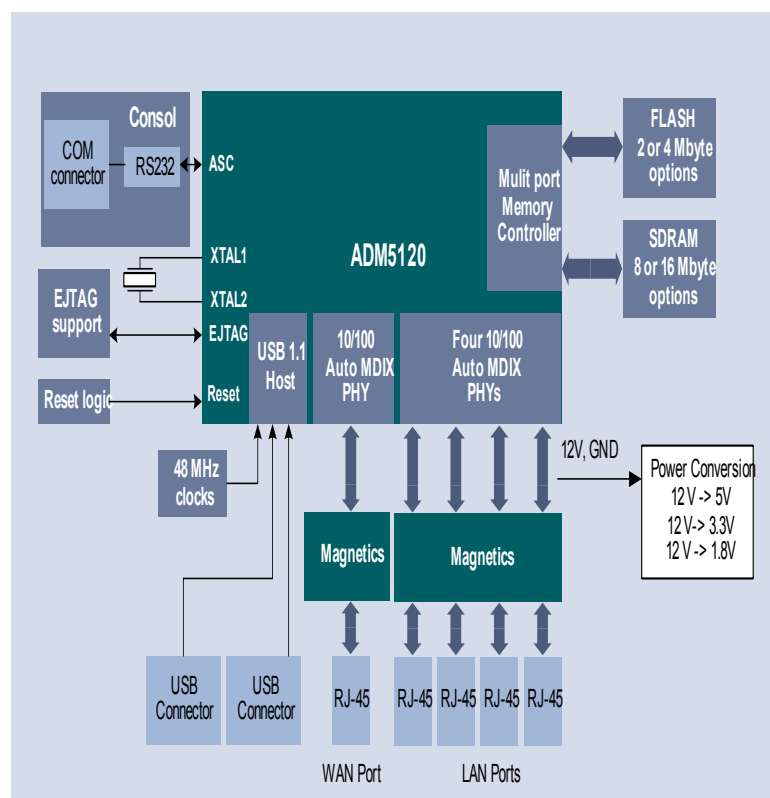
Consol

COM connector

RS232

ASC

ADM5120

Mulit port Memory Controller

FLASH 2 or 4 Mbyte options

SDRAM 8 or 16 Mbyte options

XTAL1

XTAL2

EJTAG support

EJTAG

USB 1.1 Host

10/100 Auto MDIX PHY

Four 10/100 Auto MDIX PHYs

Reset logic

Reset

48 MHz clocks

12V, GND

Power Conversion
12 V -> 5V
12 V-> 3.3V
12 V -> 1.8V

Magnetics

Magnetics

USB Connector

USB Connector

RJ-45

RJ-45

RJ-45

RJ-45

RJ-45

WAN Port

LAN Ports